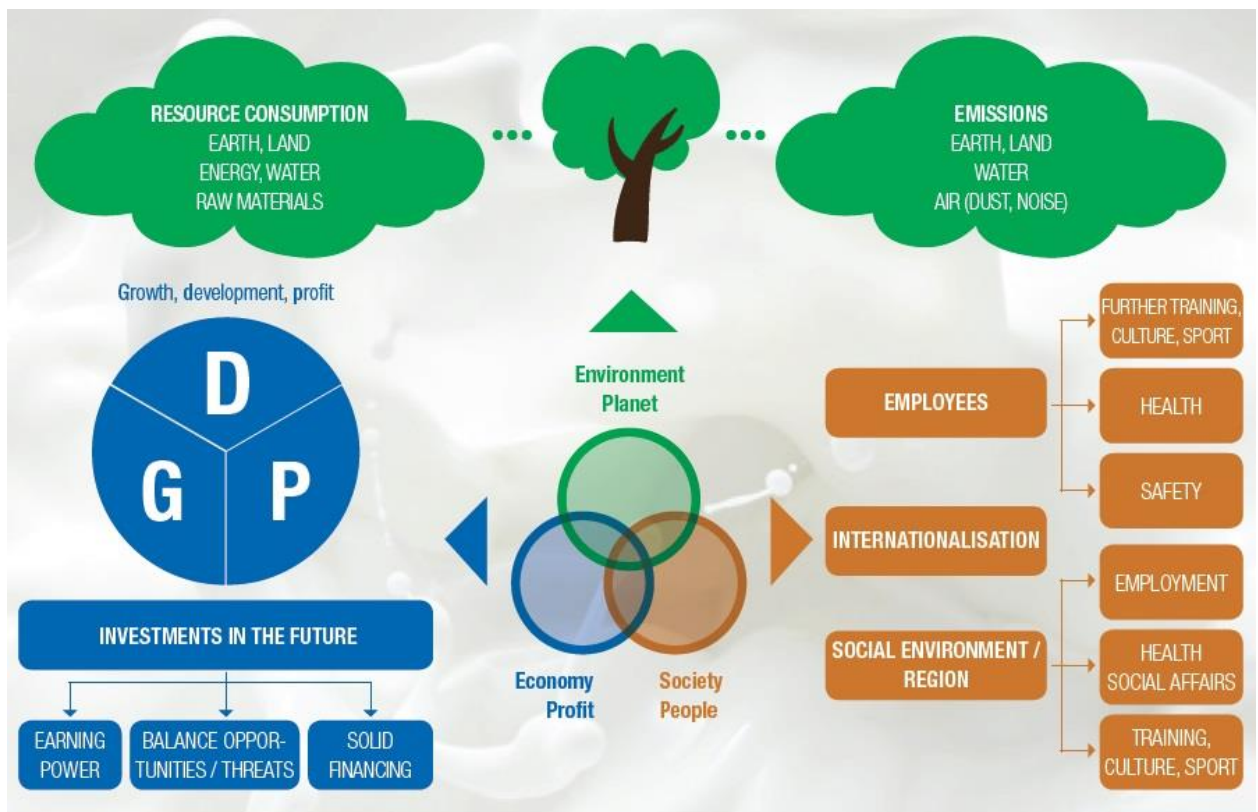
RESOURCE CONSUMPTION
EARTH, LAND
ENERGY, WATER
RAW MATERIALS

EMISSIONS
EARTH, LAND
WATER
AIR (DUST, NOISE)

Growth, development, profit

D
G
P

INVESTMENTS IN THE FUTURE

EARNING POWER

BALANCE OPPORTUNITIES / THREATS

SOLID FINANCING

Environment
Planet

Economy
Profit

Society
People

EMPLOYEES

FURTHER TRAINING, CULTURE, SPORT

HEALTH

SAFETY

INTERNATIONALISATION

SOCIAL ENVIRONMENT / REGION

EMPLOYMENT

HEALTH
SOCIAL AFFAIRS

TRAINING, CULTURE, SPORT